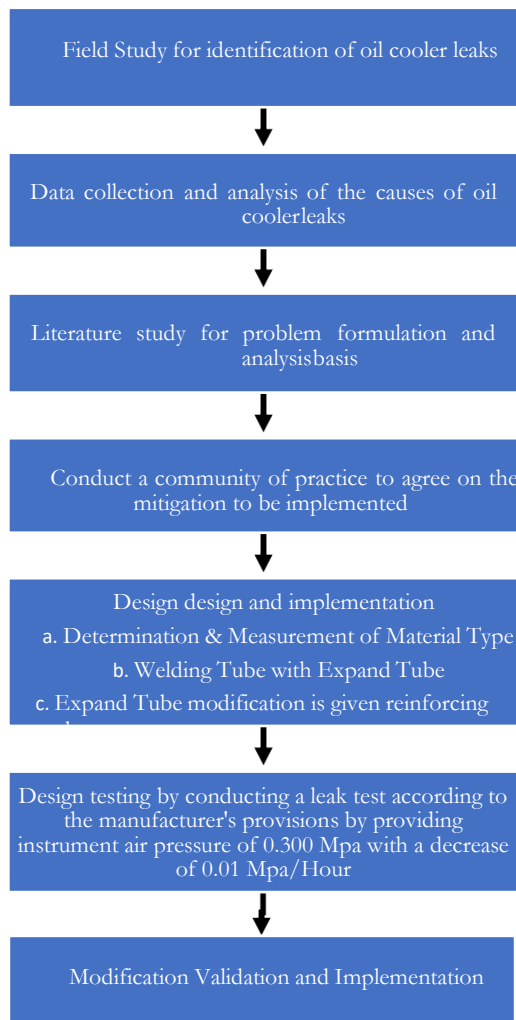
Field Study for identification of oil cooler leaks

Data collection and analysis of the causes of oil coolerleaks

Literature study for problem formulation and analysisbasis

Conduct a community of practice to agree on the mitigation to be implemented

Design design and implementation

a. Determination & Measurement of Material Type

b. Welding Tube with Expand Tube

c. Expand Tube modification is given reinforcing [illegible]

Design testing by conducting a leak test according to the manufacturer's provisions by providing instrument air pressure of 0.300 Mpa with a decrease of 0.01 Mpa/Hour

Modification Validation and Implementation